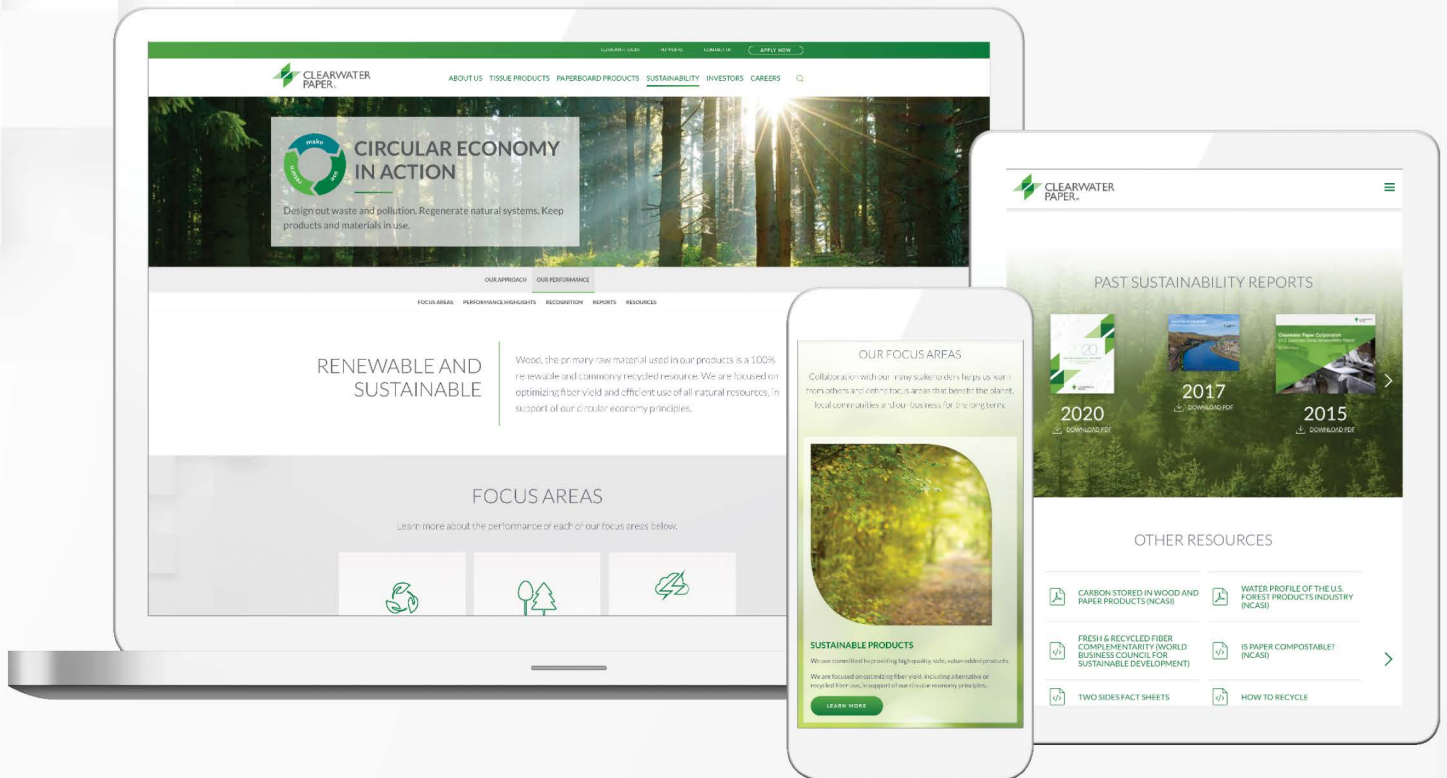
CUSTOMER LOGIN   SUPPLIERS   CONTACT US   APPLY NOW

CLEARWATER PAPER

ABOUT US   TISSUE PRODUCTS   PAPERBOARD PRODUCTS   SUSTAINABILITY   INVESTORS   CAREERS

make use reuse

CIRCULAR ECONOMY IN ACTION

Design out waste and pollution. Regenerate natural systems. Keep products and materials in use.

OUR APPROACH   OUR PERFORMANCE

FOCUS AREAS   PERFORMANCE HIGHLIGHTS   RECOGNITION   REPORTS   RESOURCES

RENEWABLE AND SUSTAINABLE

Wood, the primary raw material used in our products is a 100% renewable and commonly recycled resource. We are focused on optimizing fiber yield and efficient use of all natural resources, in support of our circular economy principles.

FOCUS AREAS

Learn more about the performance of each of our focus areas below.

OUR FOCUS AREAS

Collaboration with our many stakeholders helps us learn from others and define focus areas that benefit the planet, local communities and our business for the long term.

SUSTAINABLE PRODUCTS

We are committed to providing high quality, safe, value-added products.

We are focused on optimizing fiber yield, including alternative or recycled fiber use, in support of our circular economy principles.

LEARN MORE

CLEARWATER PAPER

PAST SUSTAINABILITY REPORTS

2020
DOWNLOAD PDF

2017
DOWNLOAD PDF

2015
DOWNLOAD PDF

OTHER RESOURCES

CARBON STORED IN WOOD AND PAPER PRODUCTS (NCASI)

WATER PROFILE OF THE U.S. FOREST PRODUCTS INDUSTRY (NCASI)

FRESH & RECYCLED FIBER COMPLEMENTARITY (WORLD BUSINESS COUNCIL FOR SUSTAINABLE DEVELOPMENT)

IS PAPER COMPOSTABLE? (NCASI)

TWO SIDES FACT SHEETS

HOW TO RECYCLE